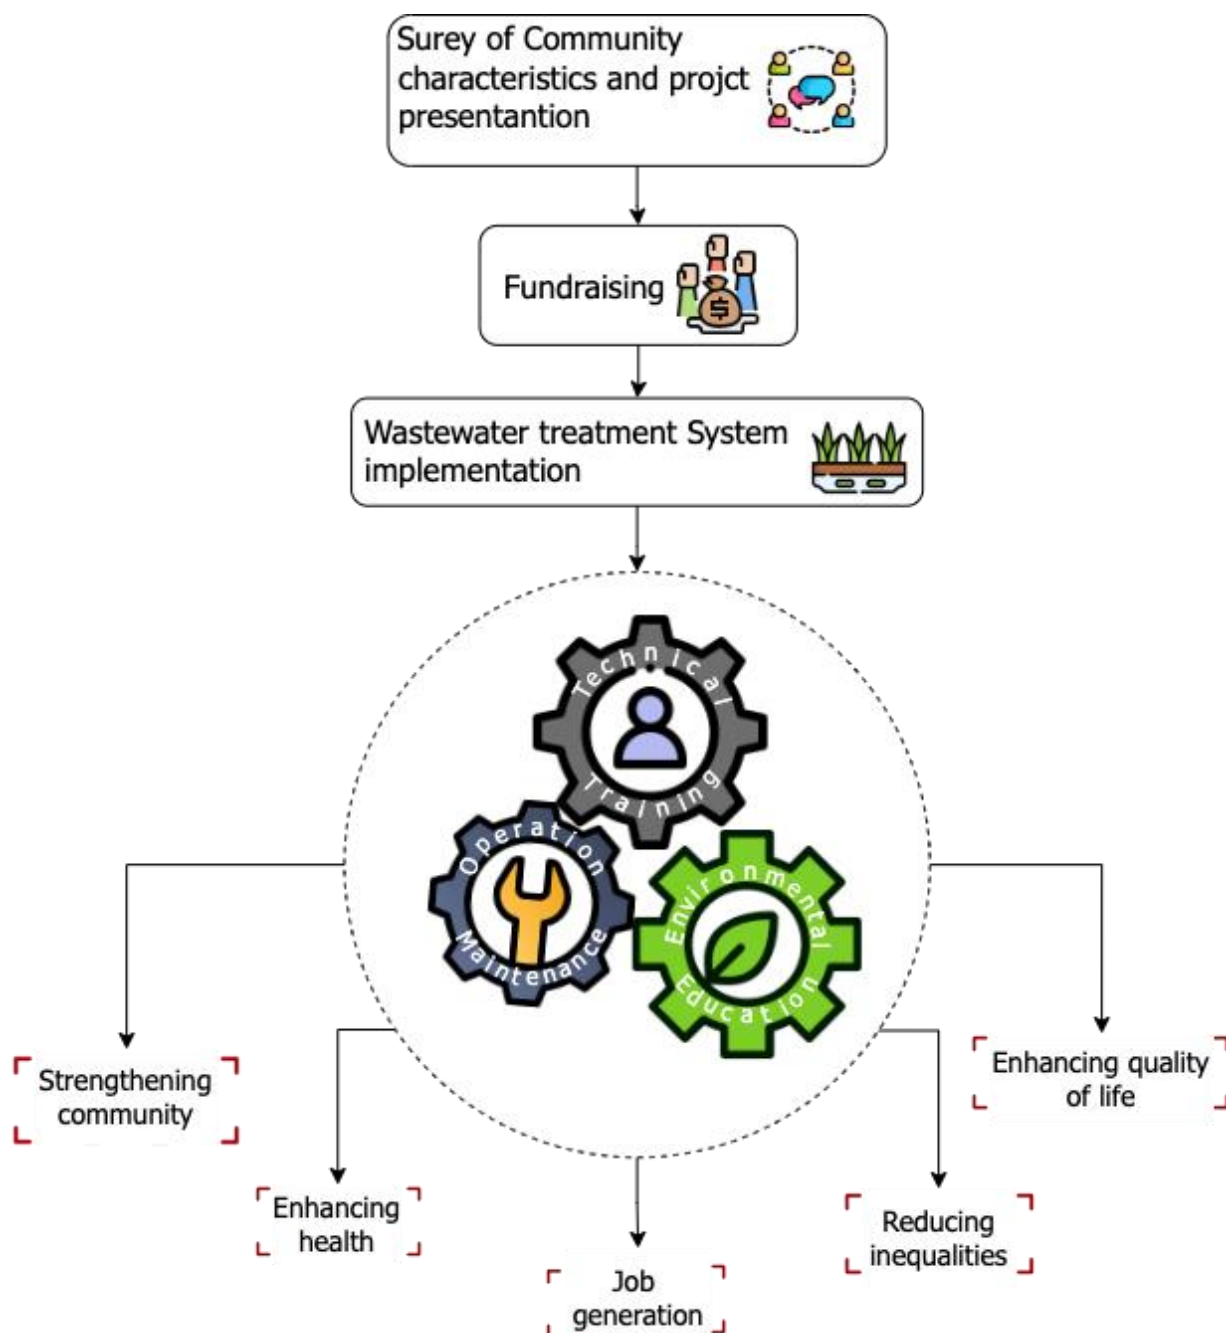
Surey of Community characteristics and projct presentantion

Fundraising

Wastewater treatment System implementation

Technical Training

Operation Maintenance

Environmental Education

Strengthening community

Enhancing health

Job generation

Reducing inequalities

Enhancing quality of life